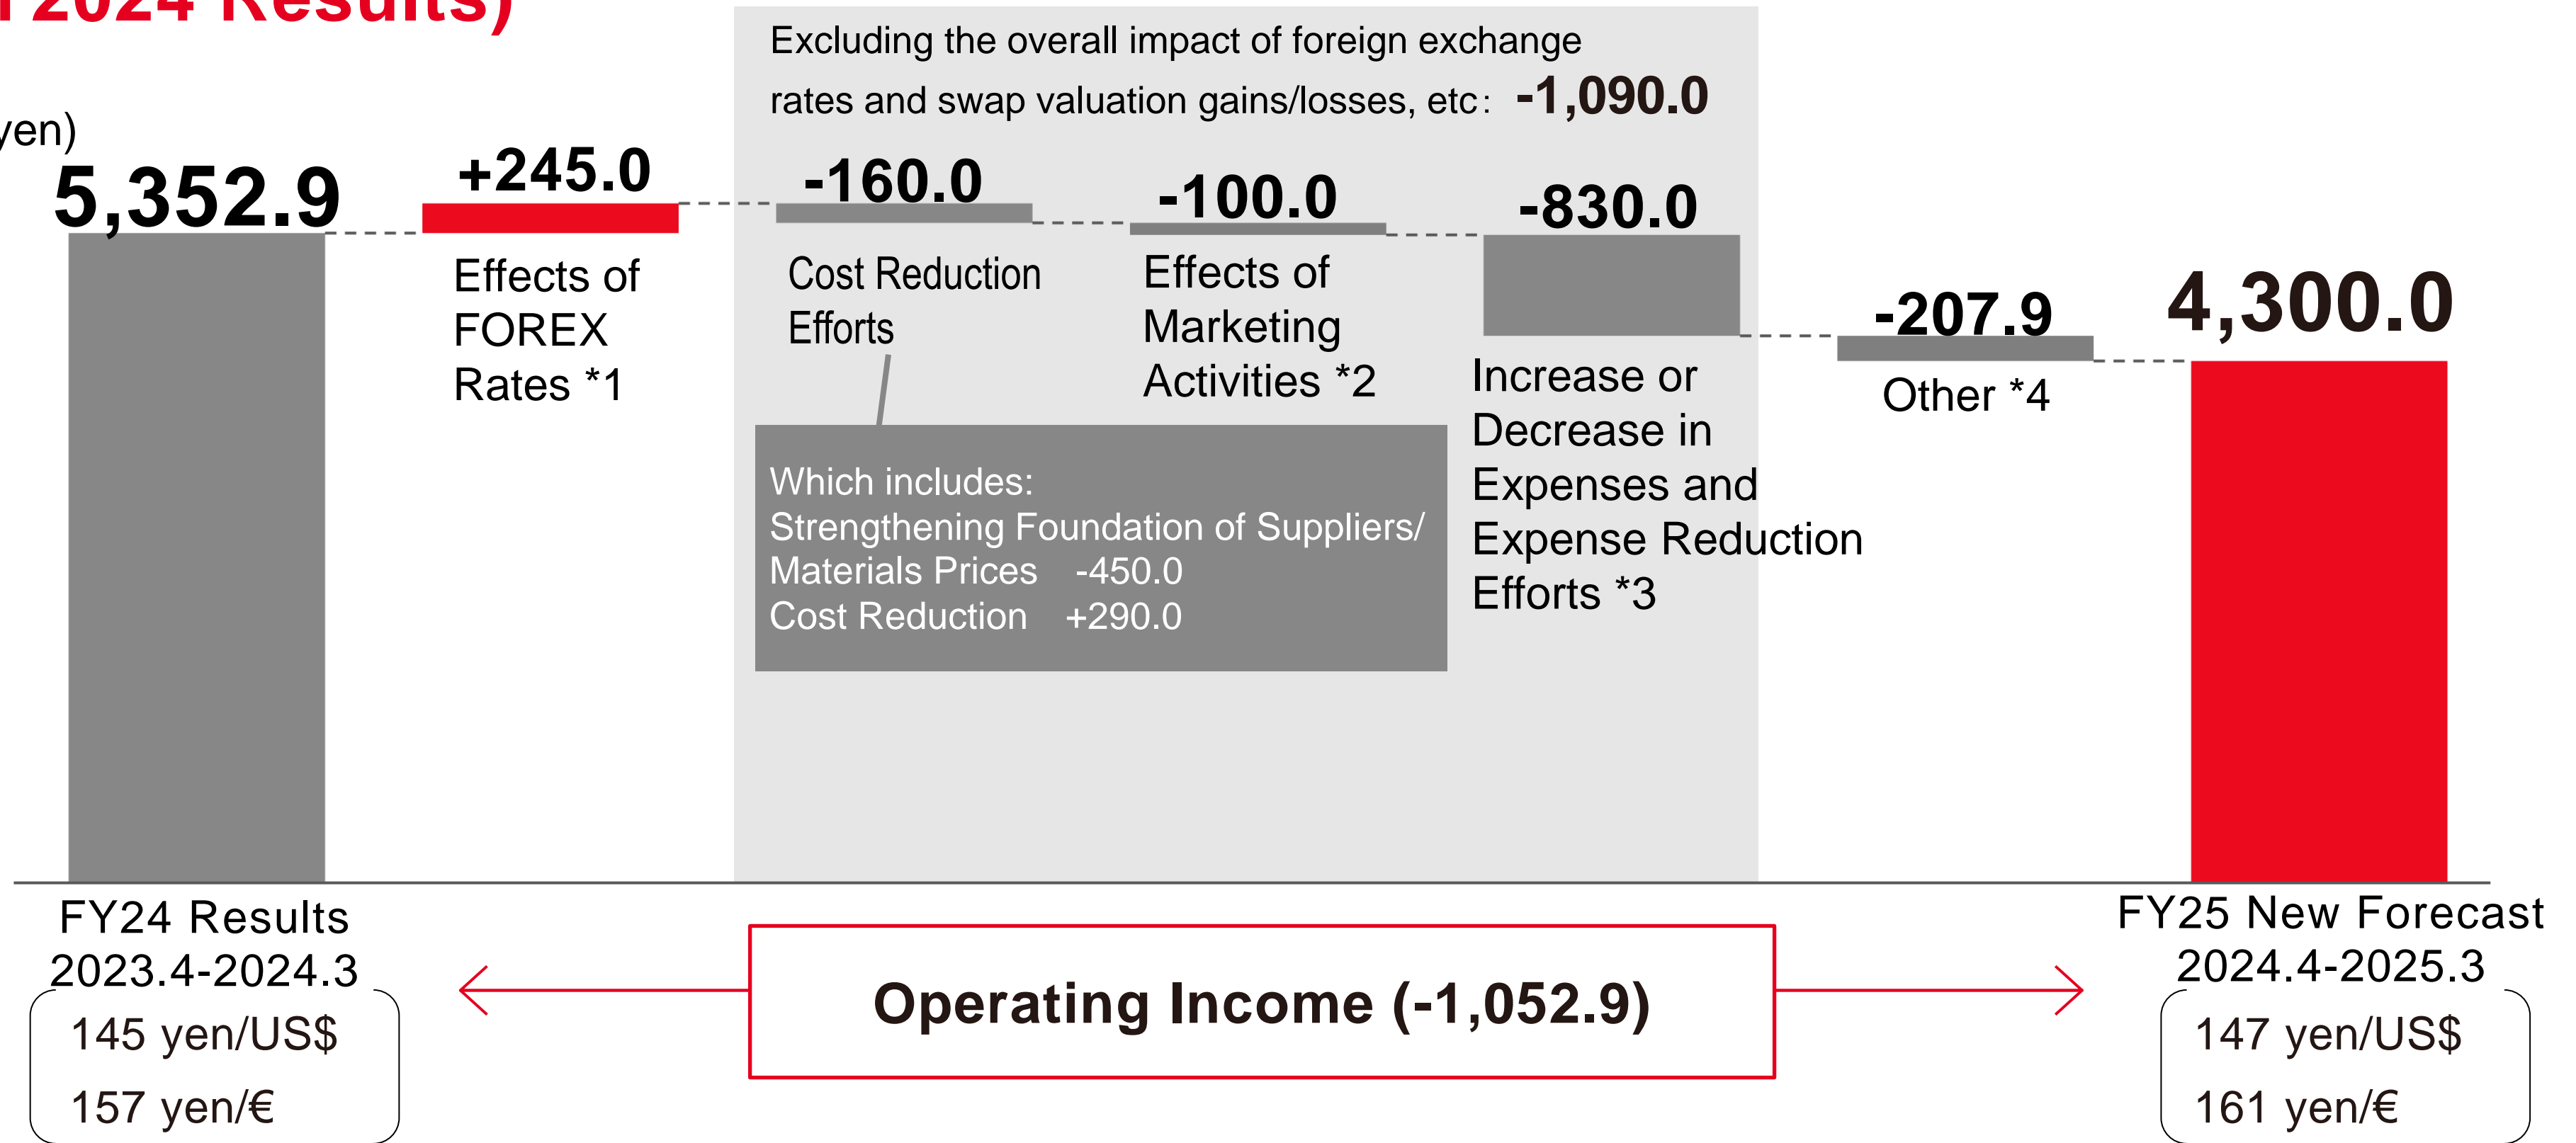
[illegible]2024 Results)

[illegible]yen)

5,352.9

+245.0

Effects of FOREX Rates *1

Excluding the overall impact of foreign exchange rates and swap valuation gains/losses, etc: -1,090.0

-160.0

Cost Reduction Efforts

-100.0

Effects of Marketing Activities *2

-830.0

Increase or Decrease in Expenses and Expense Reduction Efforts *3

Which includes:
Strengthening Foundation of Suppliers/ Materials Prices -450.0
Cost Reduction +290.0

-207.9

Other *4

4,300.0

FY24 Results
2023.4-2024.3

145 yen/US$
157 yen/€

Operating Income (-1,052.9)

FY25 New Forecast
2024.4-2025.3

147 yen/US$
161 yen/€